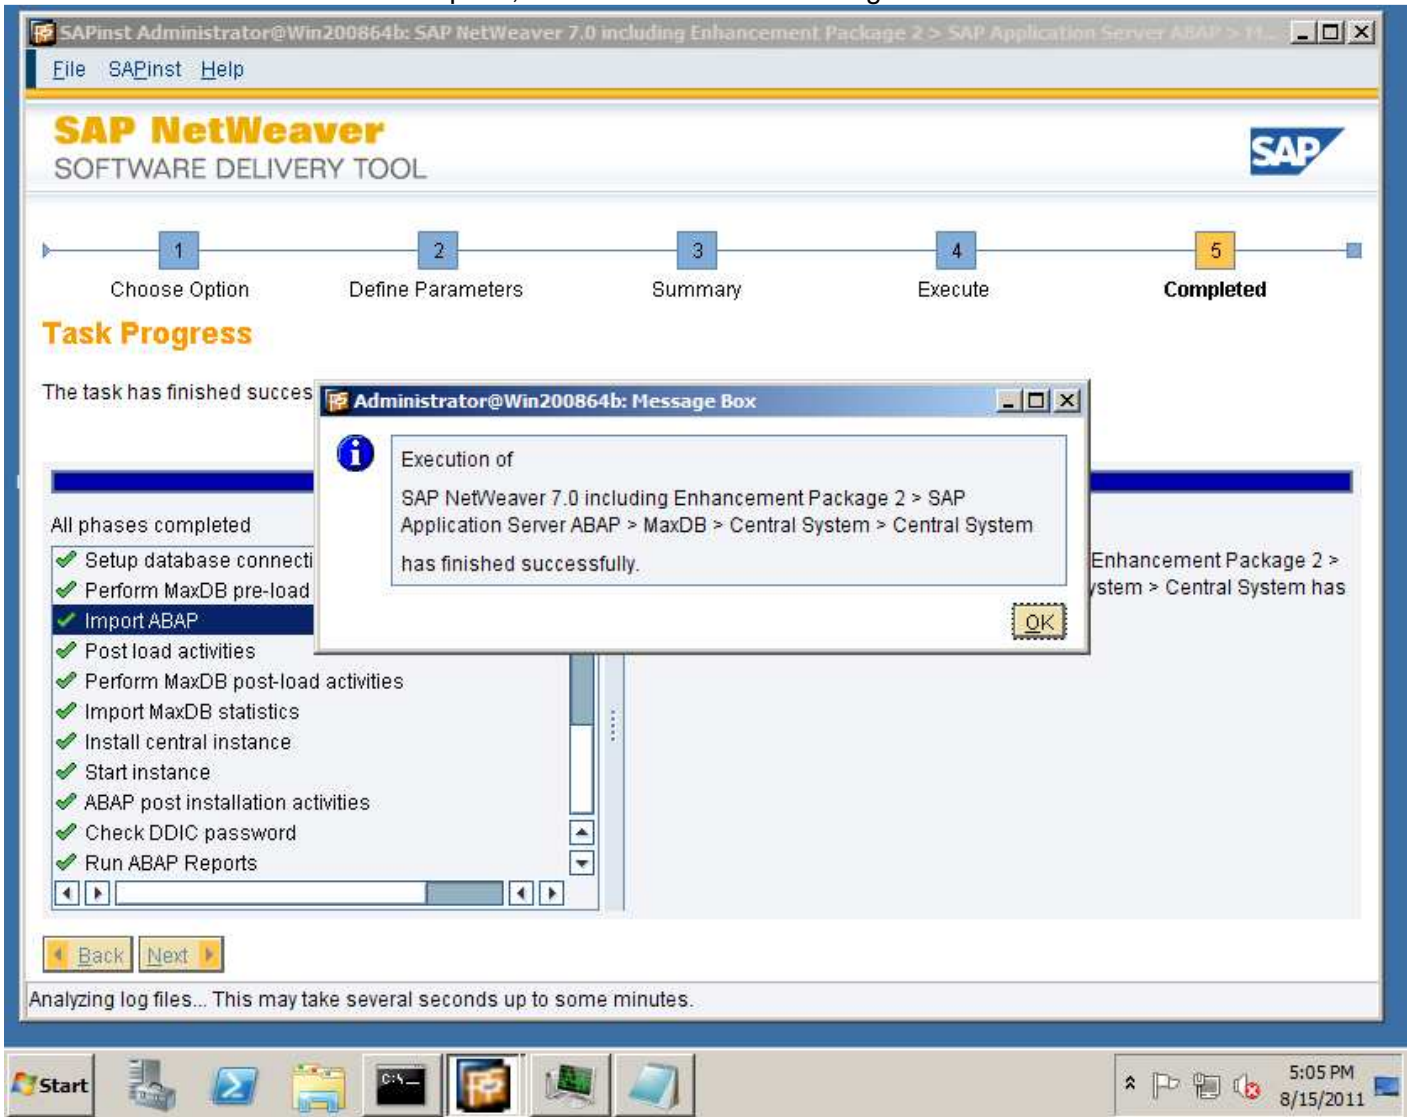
SAPinst Administrator@Win200864b: SAP NetWeaver 7.0 including Enhancement Package 2 > SAP Application Server ABAP > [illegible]

File SAPinst Help

SAP NetWeaver
SOFTWARE DELIVERY TOOL

SAP

1 Choose Option
2 Define Parameters
3 Summary
4 Execute
5 Completed

Task Progress

The task has finished succes

All phases completed

Setup database connecti
Perform MaxDB pre-load
Import ABAP
Post load activities
Perform MaxDB post-load activities
Import MaxDB statistics
Install central instance
Start instance
ABAP post installation activities
Check DDIC password
Run ABAP Reports

Enhancement Package 2 >
ystem > Central System has

Administrator@Win200864b: Message Box

Execution of

SAP NetWeaver 7.0 including Enhancement Package 2 > SAP Application Server ABAP > MaxDB > Central System > Central System

has finished successfully.

OK

Back Next

Analyzing log files... This may take several seconds up to some minutes.

Start

5:05 PM
8/15/2011